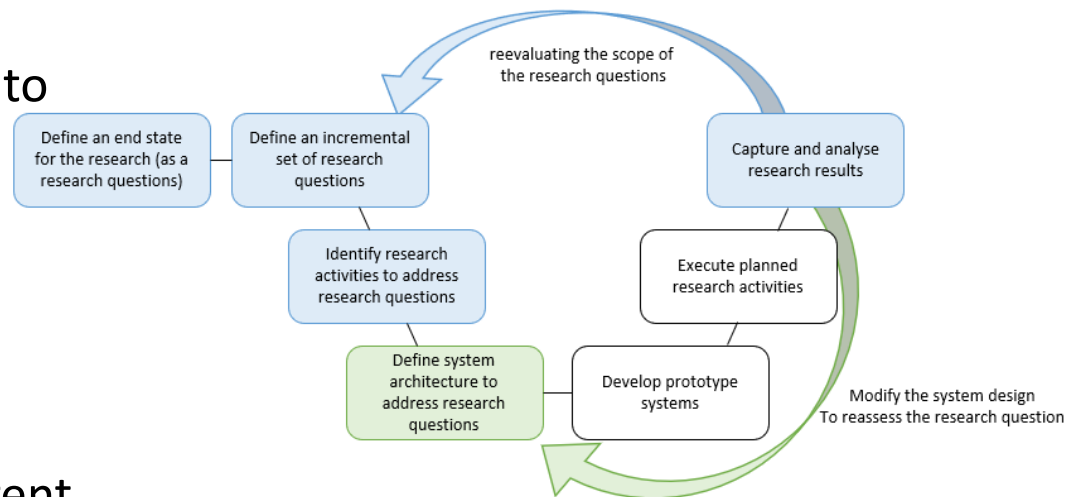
to

reevaluating the scope of the research questions

Define an end state for the research (as a research questions)

Define an incremental set of research questions

Capture and analyse research results

Identify research activities to address research questions

Execute planned research activities

Define system architecture to address research questions

Develop prototype systems

Modify the system design
To reassess the research question

ent